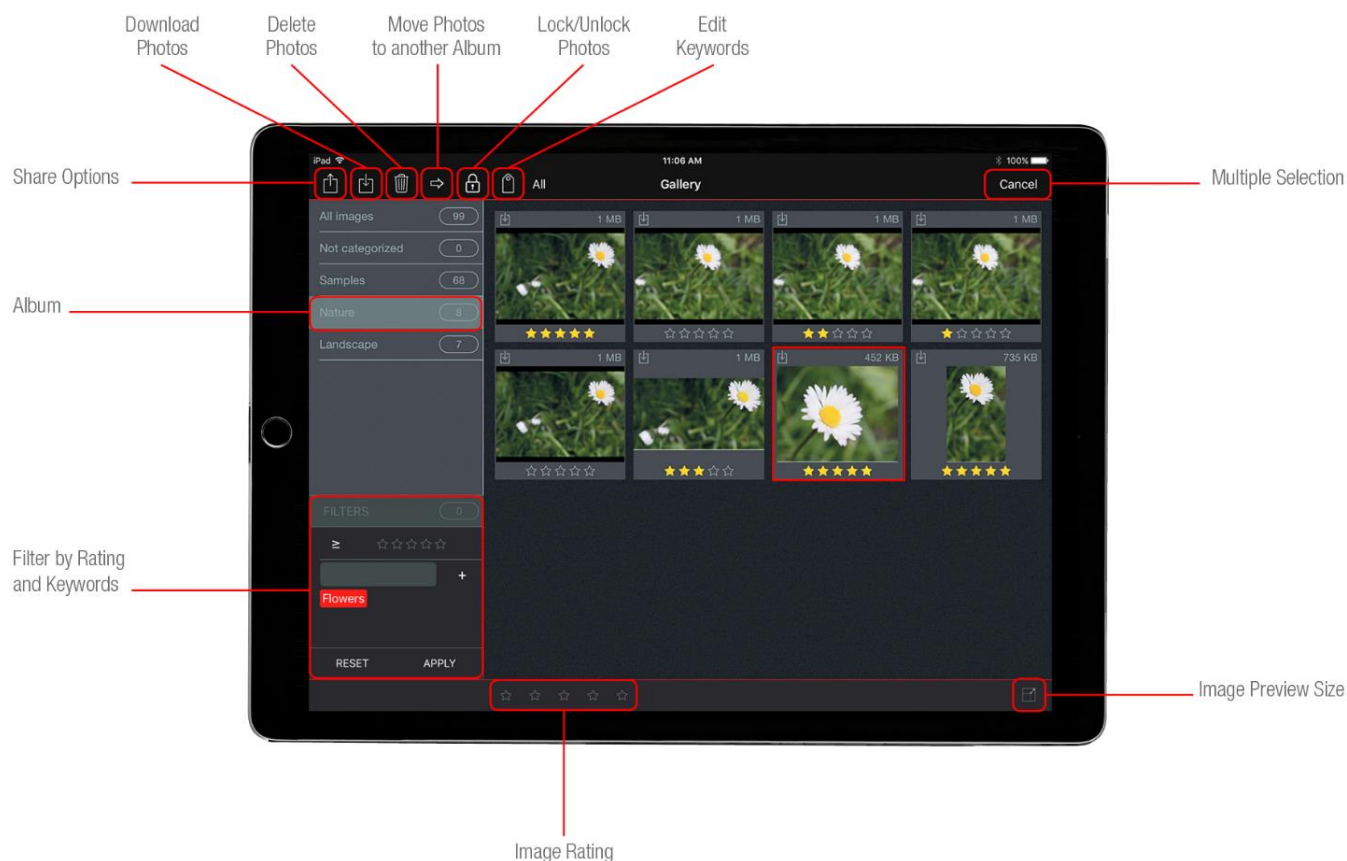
Download Photos

Delete Photos

Move Photos to another Album

Lock/Unlock Photos

Edit Keywords

Share Options

Multiple Selection

iPad

11:06 AM

100%

All

Gallery

Cancel

All images 99

Not categorized 0

Samples 68

Nature 8

Landscape 7

Album

1 MB

1 MB

1 MB

1 MB

1 MB

1 MB

452 KB

735 KB

FILTERS 0

≥

Flowers

RESET

APPLY

Filter by Rating and Keywords

Image Preview Size

Image Rating